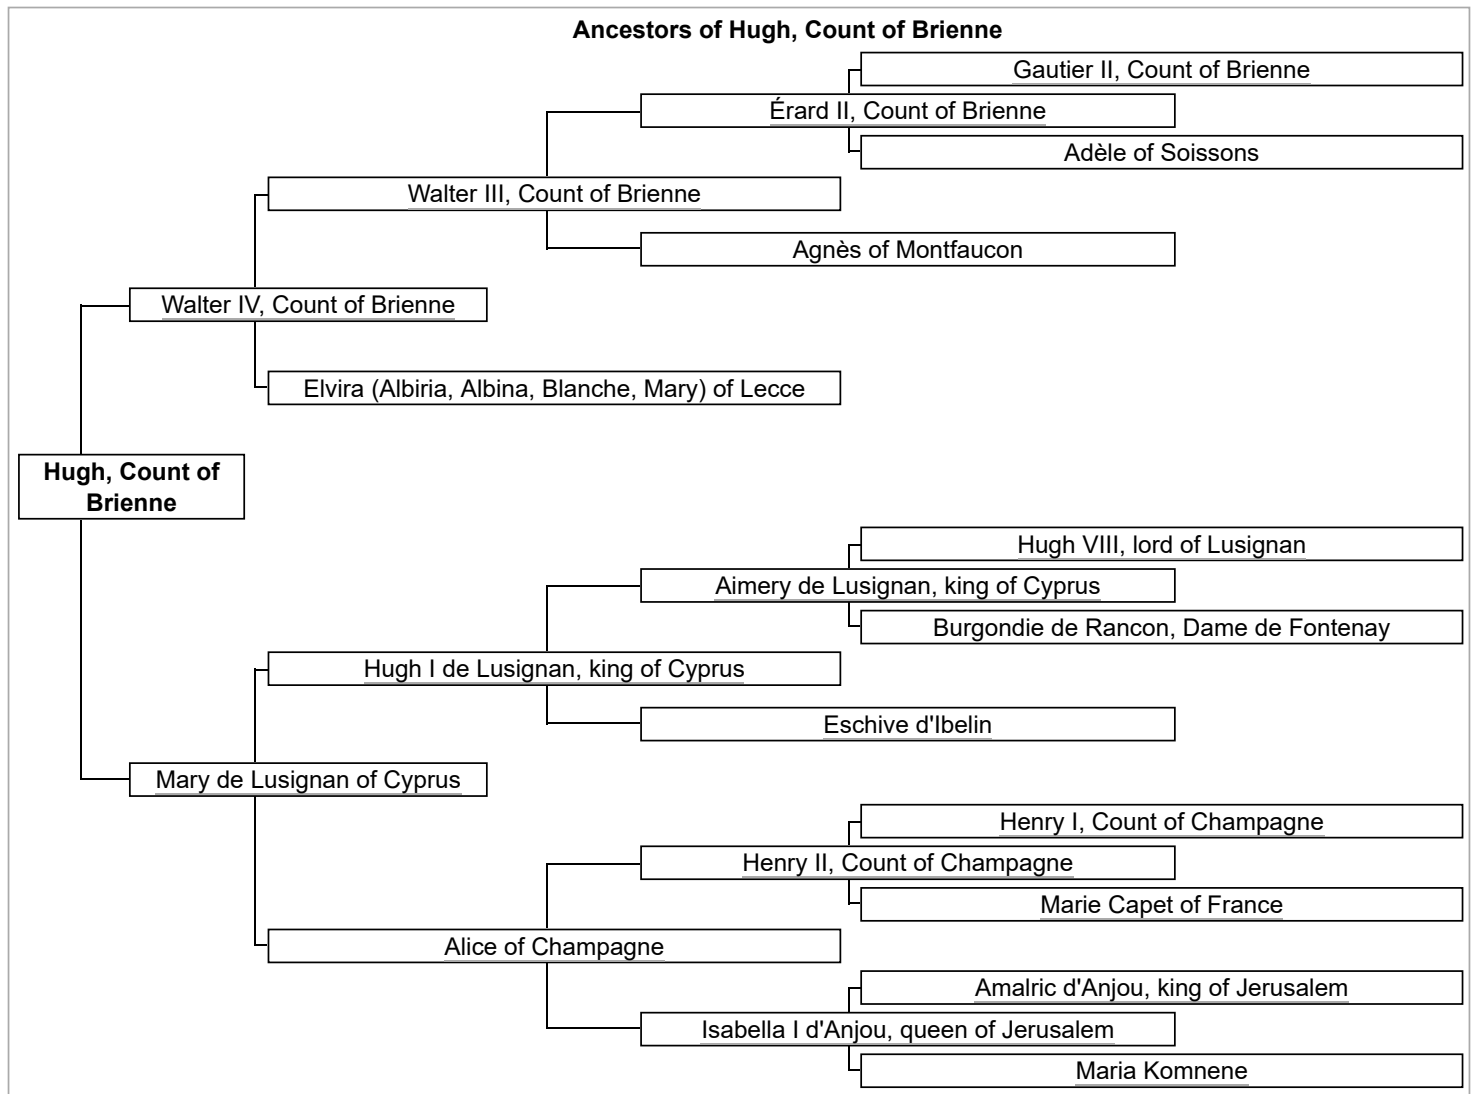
Ancestors of Hugh, Count of Brienne

Gautier II, Count of Brienne

Érard II, Count of Brienne

Adèle of Soissons

Walter III, Count of Brienne

Agnès of Montfaucon

Walter IV, Count of Brienne

Elvira (Albiria, Albina, Blanche, Mary) of Lecce

Hugh, Count of Brienne

Hugh VIII, lord of Lusignan

Aimery de Lusignan, king of Cyprus

Burgondie de Rancon, Dame de Fontenay

Hugh I de Lusignan, king of Cyprus

Eschive d'Ibelin

Mary de Lusignan of Cyprus

Henry I, Count of Champagne

Henry II, Count of Champagne

Marie Capet of France

Alice of Champagne

Amalric d'Anjou, king of Jerusalem

Isabella I d'Anjou, queen of Jerusalem

Maria Komnene